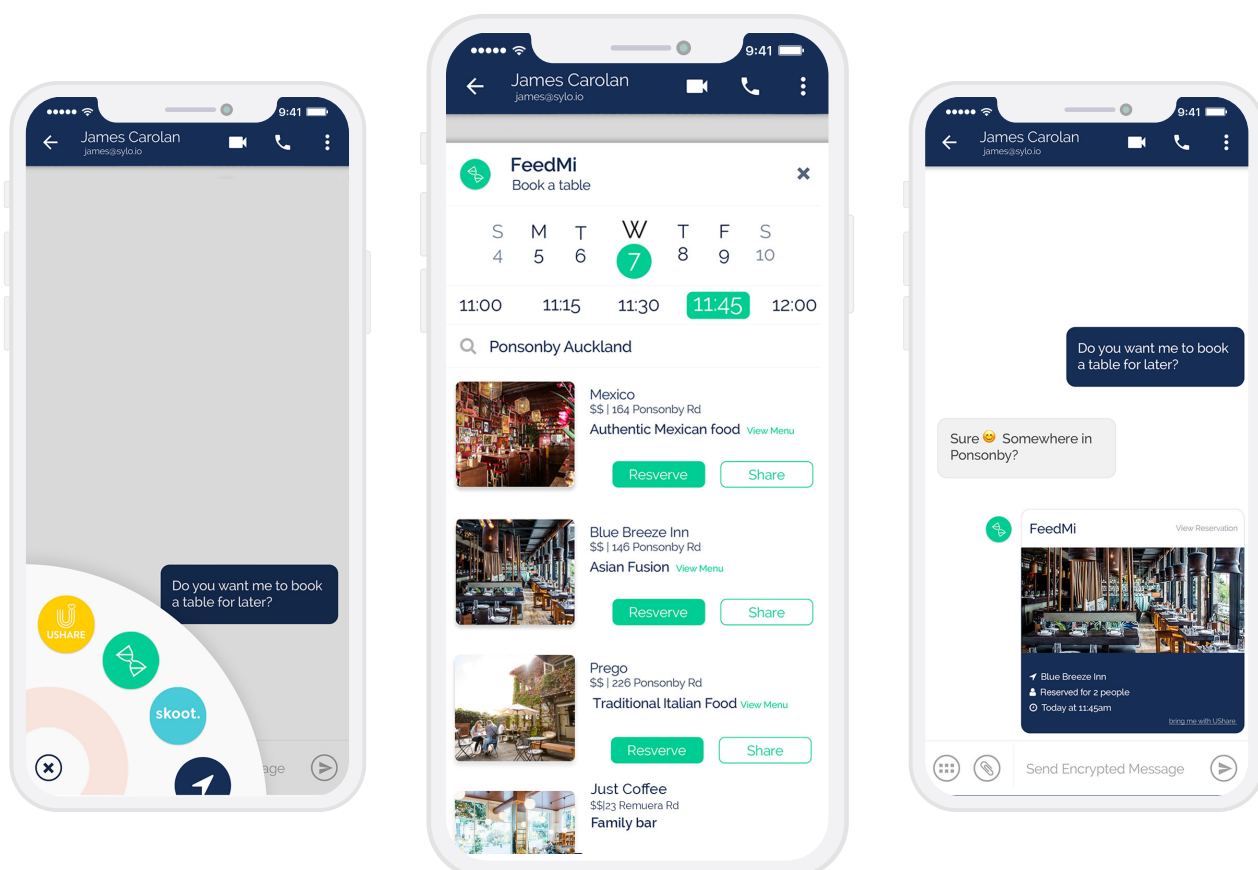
9:41
James Carolan
james@sylo.io

Do you want me to book a table for later?

USHARE
skoot.
age

9:41
James Carolan
james@sylo.io

FeedMi
Book a table

| S | M | T | W | T | F | S |
|---|---|---|---|---|---|---|
| 4 | 5 | 6 | 7 | 8 | 9 | 10 |

11:00 11:15 11:30 11:45 12:00

Ponsonby Auckland

Mexico
$$ | 164 Ponsonby Rd
Authentic Mexican food View Menu
Resverve Share

Blue Breeze Inn
$$ | 146 Ponsonby Rd
Asian Fusion View Menu
Resverve Share

Prego
$$ | 226 Ponsonby Rd
Traditional Italian Food View Menu
Resverve Share

Just Coffee
$$|23 Remuera Rd
Family bar

9:41
James Carolan
james@sylo.io

Do you want me to book a table for later?

Sure 😊 Somewhere in Ponsonby?

FeedMi
View Reservation
Blue Breeze Inn
Reserved for 2 people
Today at 11:45am
bring me with UShare

Send Encrypted Message